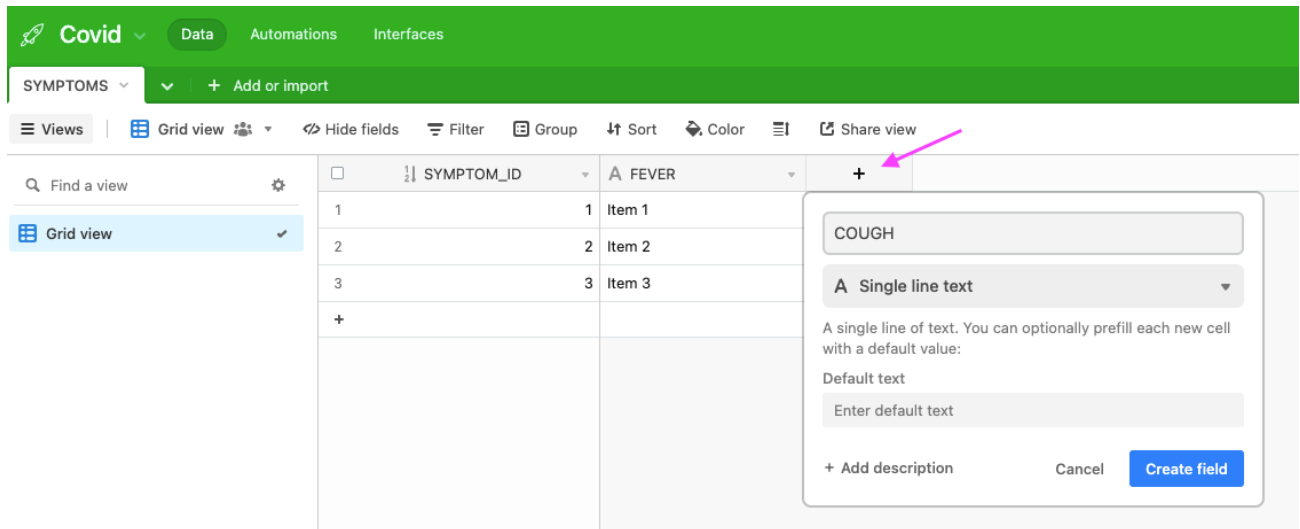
Covid Data Automations Interfaces

SYMPTOMS + Add or import

Views Grid view Hide fields Filter Group Sort Color Share view

Find a view

Grid view

| | SYMPTOM_ID | FEVER | + |
|---|---|---|---|
| 1 | 1 | Item 1 | |
| 2 | 2 | Item 2 | |
| 3 | 3 | Item 3 | |
| + | | | |

COUGH

A Single line text

A single line of text. You can optionally prefill each new cell with a default value:

Default text

Enter default text

+ Add description

Cancel

Create field